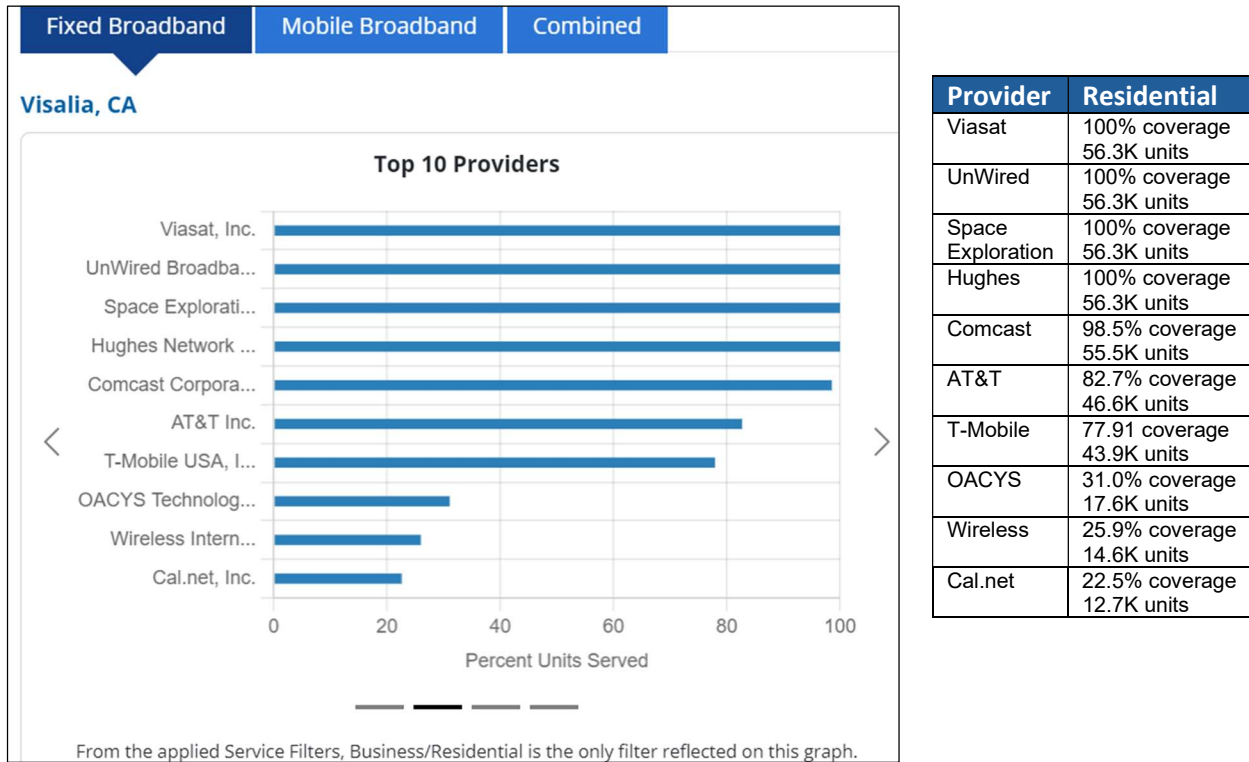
Fixed Broadband | Mobile Broadband | Combined

Visalia, CA

Top 10 Providers

Viasat, Inc.
UnWired Broadba...
Space Explorati...
Hughes Network ...
Comcast Corpora...
AT&T Inc.
T-Mobile USA, I...
OACYS Technolog...
Wireless Intern...
Cal.net, Inc.

0 20 40 60 80 100

Percent Units Served

From the applied Service Filters, Business/Residential is the only filter reflected on this graph.

| Provider | Residential |
|---|---|
| Viasat | 100% coverage 56.3K units |
| UnWired | 100% coverage 56.3K units |
| Space Exploration | 100% coverage 56.3K units |
| Hughes | 100% coverage 56.3K units |
| Comcast | 98.5% coverage 55.5K units |
| AT&T | 82.7% coverage 46.6K units |
| T-Mobile | 77.91 coverage 43.9K units |
| OACYS | 31.0% coverage 17.6K units |
| Wireless | 25.9% coverage 14.6K units |
| Cal.net | 22.5% coverage 12.7K units |